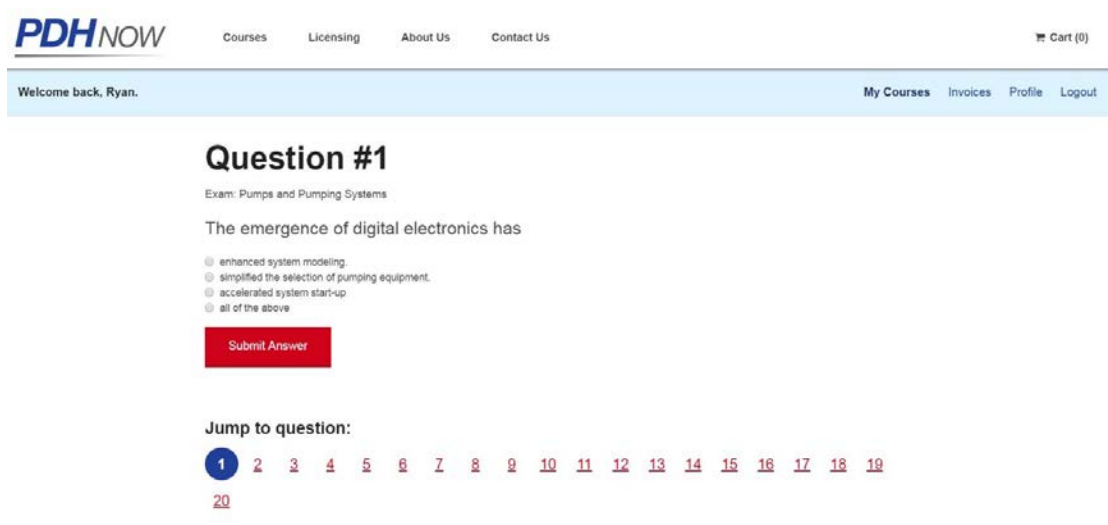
PDHNOW Courses Licensing About Us Contact Us Cart (0)

Welcome back, Ryan. My Courses Invoices Profile Logout

Question #1

Exam: Pumps and Pumping Systems

The emergence of digital electronics has

enhanced system modeling.
simplified the selection of pumping equipment.
accelerated system start-up
all of the above

Submit Answer

Jump to question:

1 2 3 4 5 6 7 8 9 10 11 12 13 14 15 16 17 18 19 20